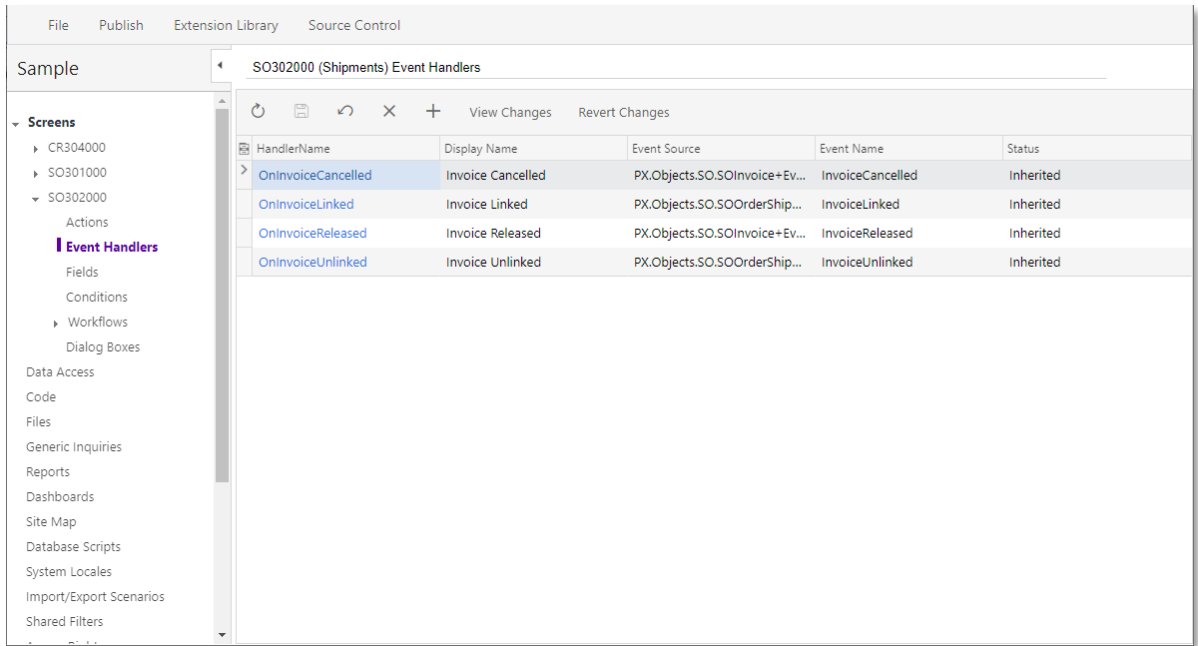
File Publish Extension Library Source Control

Sample

SO302000 (Shipments) Event Handlers

Screens
CR304000
SO301000
SO302000
Actions
Event Handlers
Fields
Conditions
Workflows
Dialog Boxes
Data Access
Code
Files
Generic Inquiries
Reports
Dashboards
Site Map
Database Scripts
System Locales
Import/Export Scenarios
Shared Filters
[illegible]

View Changes Revert Changes

| HandlerName | Display Name | Event Source | Event Name | Status |
|---|---|---|---|---|
| OnInvoiceCancelled | Invoice Cancelled | PX.Objects.SO.SOInvoice+Ev... | InvoiceCancelled | Inherited |
| OnInvoiceLinked | Invoice Linked | PX.Objects.SO.SOOrderShip... | InvoiceLinked | Inherited |
| OnInvoiceReleased | Invoice Released | PX.Objects.SO.SOInvoice+Ev... | InvoiceReleased | Inherited |
| OnInvoiceUnlinked | Invoice Unlinked | PX.Objects.SO.SOOrderShip... | InvoiceUnlinked | Inherited |